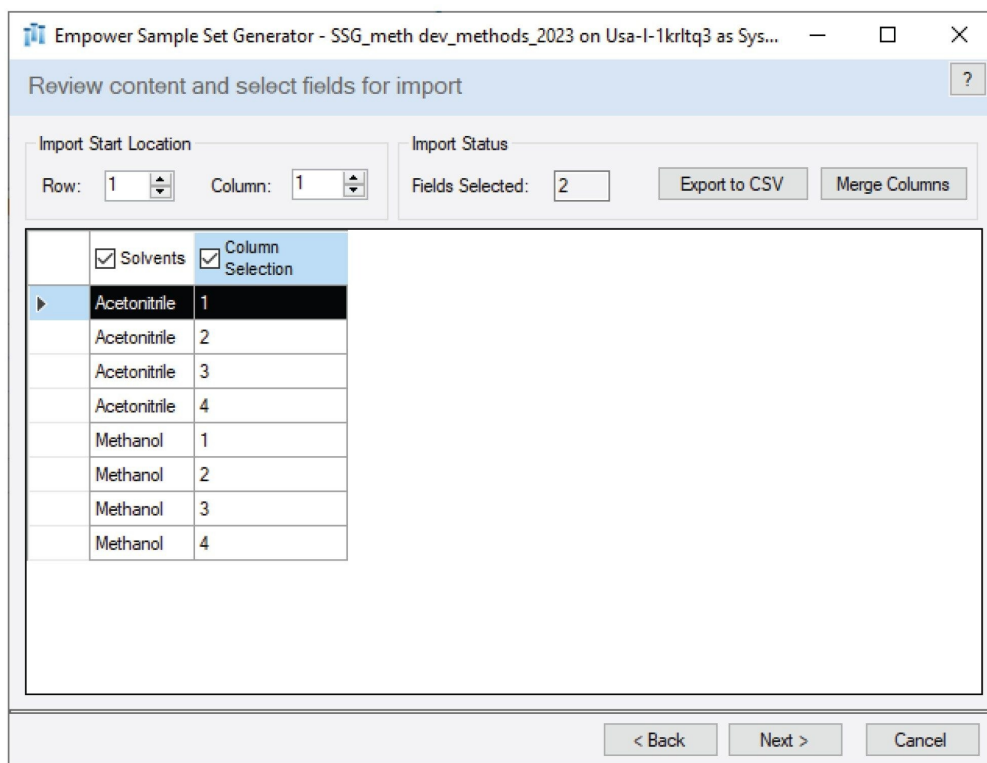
Empower Sample Set Generator - SSG_meth dev_methods_2023 on Usa-I-1krltq3 as Sys...

Review content and select fields for import

?

Import Start Location

Row: 1 Column: 1

Import Status

Fields Selected: 2

Export to CSV

Merge Columns

| Solvents | Column Selection |
|---|---|
| Acetonitrile | 1 |
| Acetonitrile | 2 |
| Acetonitrile | 3 |
| Acetonitrile | 4 |
| Methanol | 1 |
| Methanol | 2 |
| Methanol | 3 |
| Methanol | 4 |

< Back

Next >

Cancel